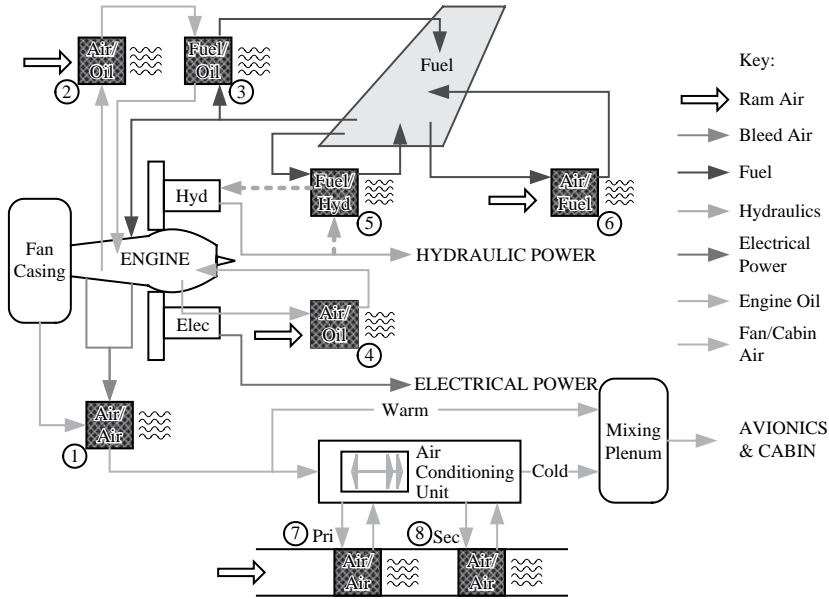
Air/Oil
2

Fuel/Oil
3

Fuel

Key:

Ram Air

Bleed Air

Fuel

Hydraulics

Electrical Power

Engine Oil

Fan/Cabin Air

Hyd

Fuel/Hyd
5

Air/Fuel
6

Fan Casing

ENGINE

HYDRAULIC POWER

Elec

Air/Oil
4

ELECTRICAL POWER

Air/Air
1

Warm

Mixing Plenum

AVIONICS & CABIN

Air Conditioning Unit

Cold

7 Pri

8 Sec

Air/Air

Air/Air